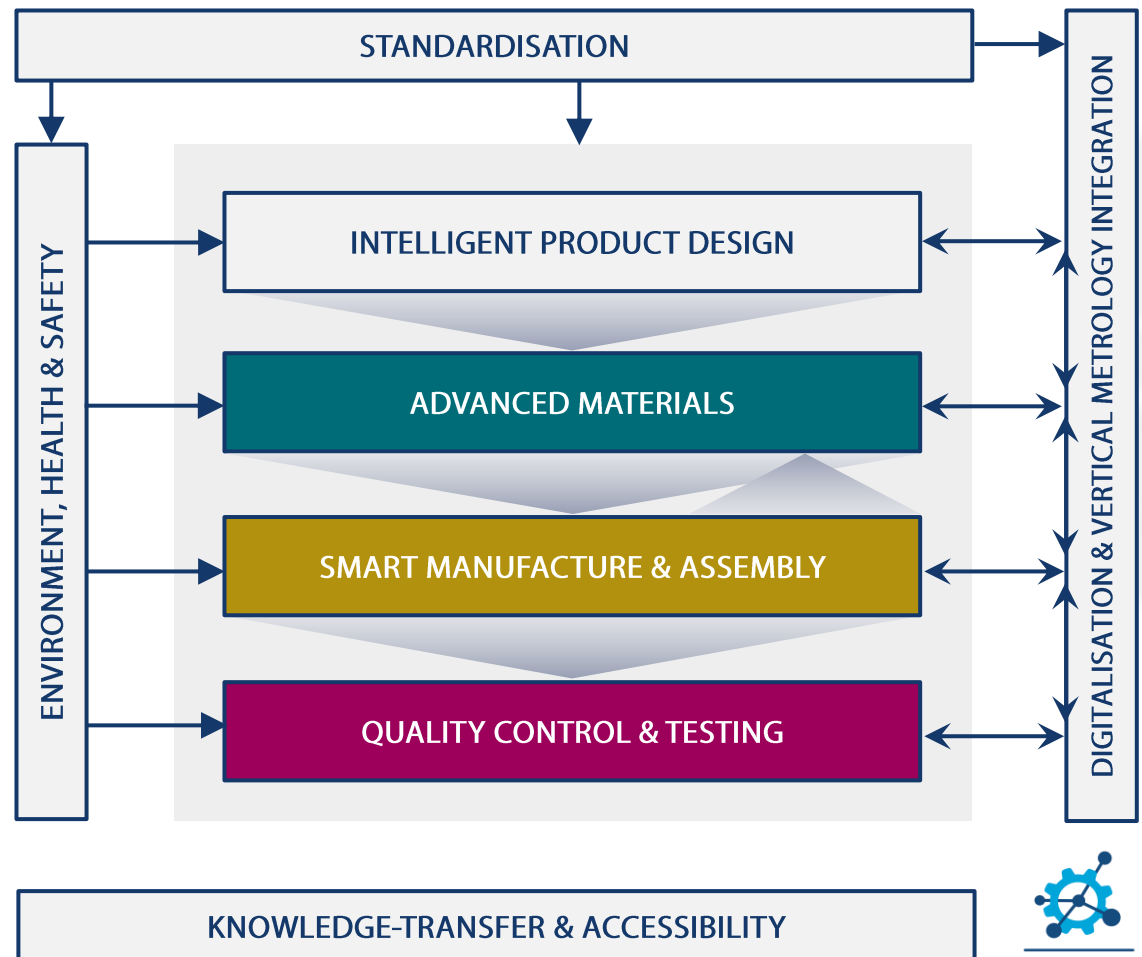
STANDARDISATION

ENVIRONMENT, HEALTH & SAFETY

INTELLIGENT PRODUCT DESIGN

ADVANCED MATERIALS

SMART MANUFACTURE & ASSEMBLY

QUALITY CONTROL & TESTING

DIGITALISATION & VERTICAL METROLOGY INTEGRATION

KNOWLEDGE-TRANSFER & ACCESSIBILITY